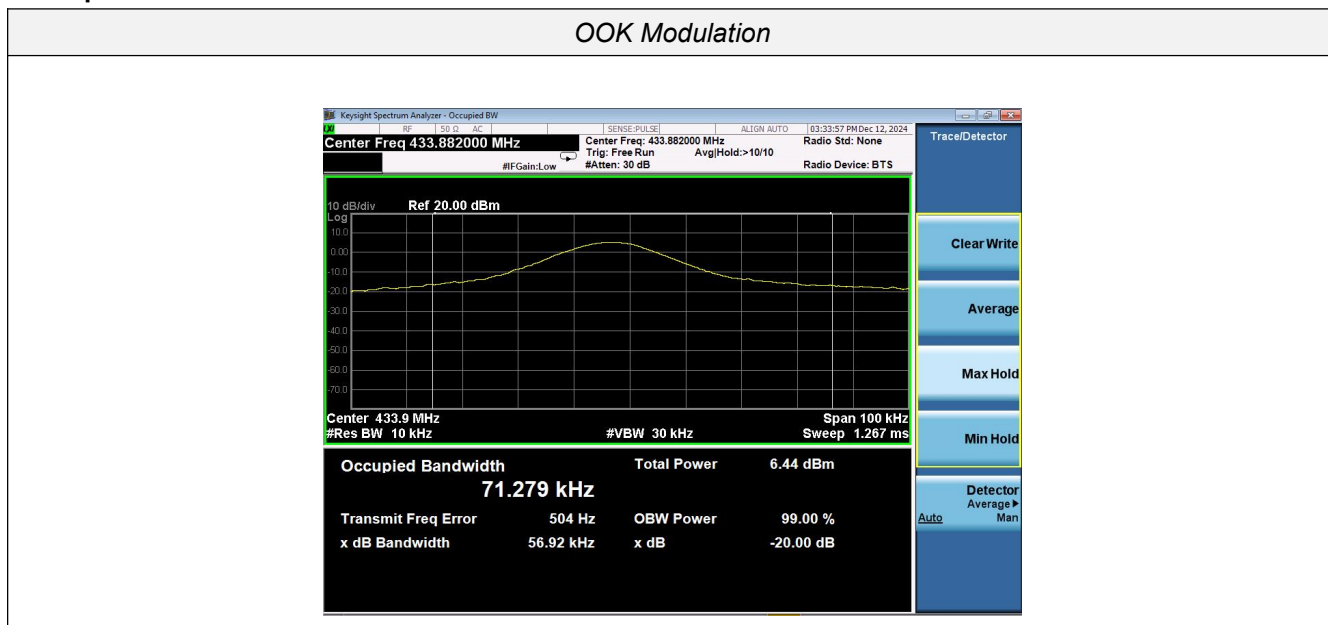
OOK Modulation

Keysight Spectrum Analyzer - Occupied BW

RF 50 Ω AC SENSE:PULSE ALIGN AUTO 03:33:57 PM Dec 12, 2024

Center Freq 433.882000 MHz

Center Freq: 433.882000 MHz
Trig: Free Run Avg|Hold:>10/10
#Atten: 30 dB

#IFGain:Low

Radio Std: None

Radio Device: BTS

Trace/Detector

10 dB/div Ref 20.00 dBm
Log

10.0
0.00
-10.0
-20.0
-30.0
-40.0
-50.0
-60.0
-70.0

Center 433.9 MHz
#Res BW 10 kHz

#VBW 30 kHz

Span 100 kHz
Sweep 1.267 ms

Occupied Bandwidth

71.279 kHz

Total Power 6.44 dBm

Transmit Freq Error 504 Hz

OBW Power 99.00 %

x dB Bandwidth 56.92 kHz

x dB -20.00 dB

Clear Write

Average

Max Hold

Min Hold

Detector
Average▶
Auto Man